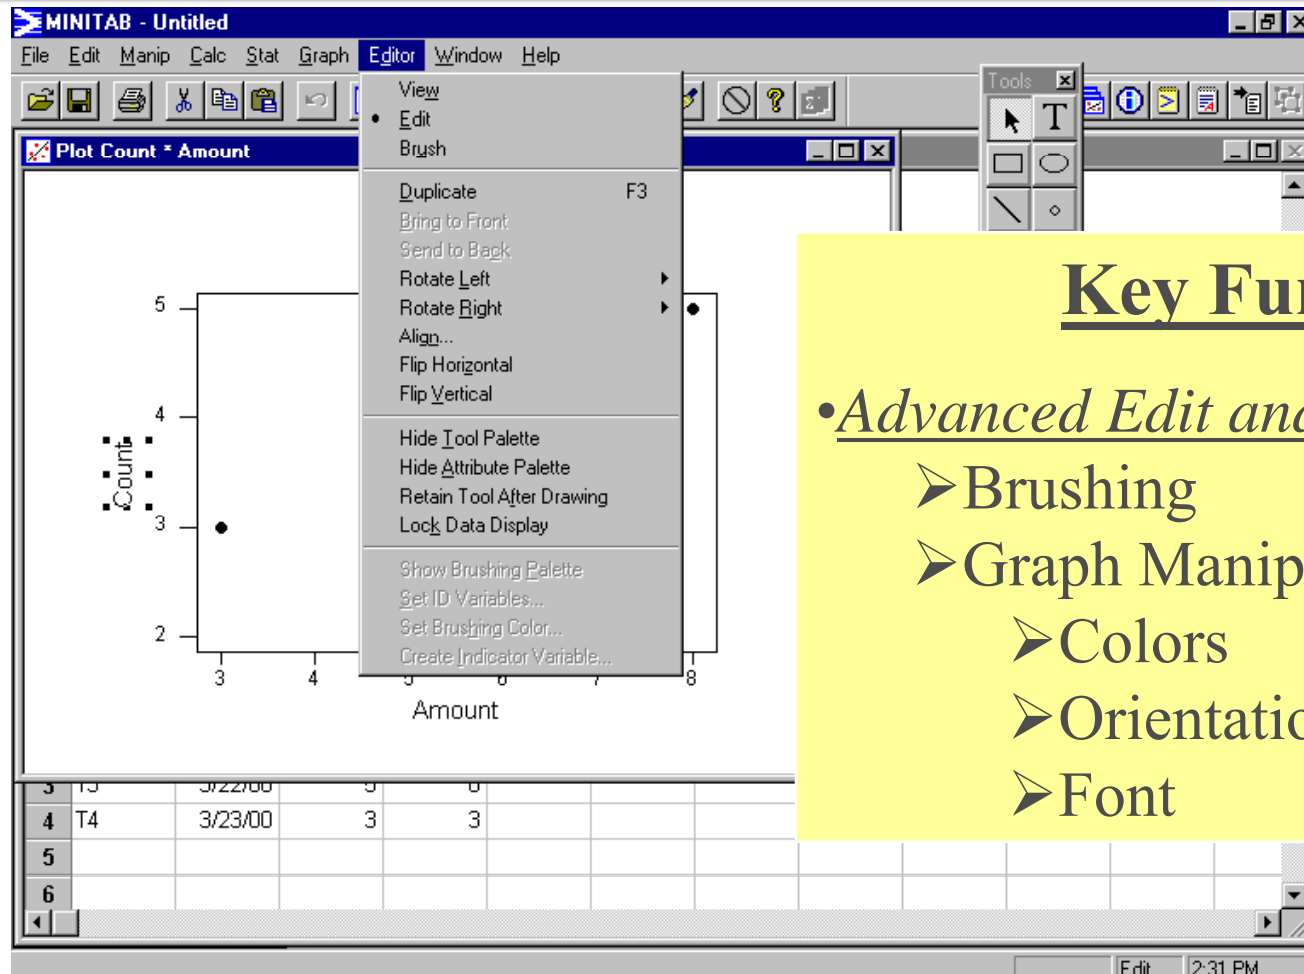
MINITAB - Untitled

File Edit Manip Calc Stat Graph Editor Window Help

Tools

Plot Count * Amount

View
Edit
Brush

Duplicate F3
Bring to Front
Send to Back
Rotate Left
Rotate Right
Align...
Flip Horizontal
Flip Vertical

Hide Tool Palette
Hide Attribute Palette
Retain Tool After Drawing
Lock Data Display

Show Brushing Palette
Set ID Variables...
Set Brushing Color...
Create Indicator Variable...

5
4
3
2
Count
3 4 8
Amount

Key Fu

•Advanced Edit and
➢Brushing
➢Graph Manip
➢Colors
➢Orientatio
➢Font

| 3 | T3 | 3/22/00 | 5 | 6 |
|---|---|---|---|---|
| 4 | T4 | 3/23/00 | 3 | 3 |
| 5 | | | | |
| 6 | | | | |

Edit 2:31 PM